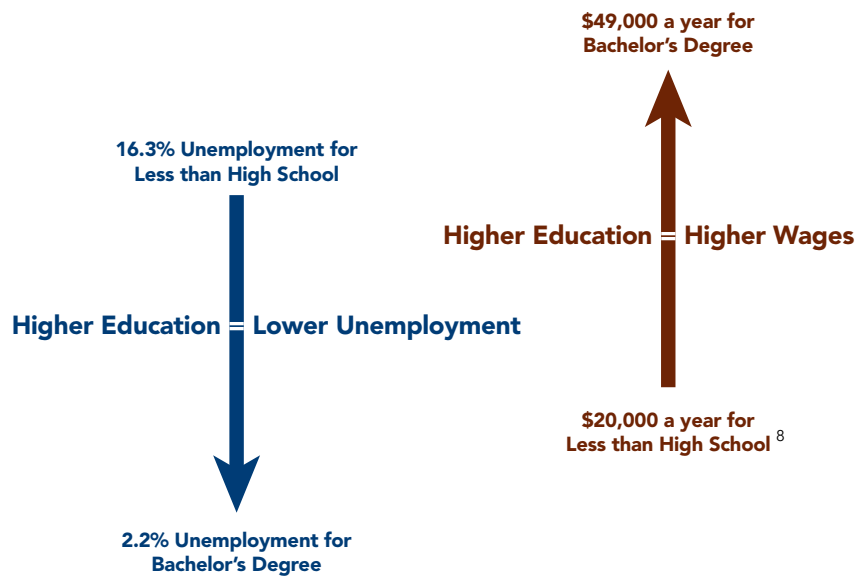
16.3% Unemployment for Less than High School

Higher Education = Lower Unemployment

2.2% Unemployment for Bachelor's Degree

$49,000 a year for Bachelor's Degree

Higher Education = Higher Wages

$20,000 a year for Less than High School $^{8}$